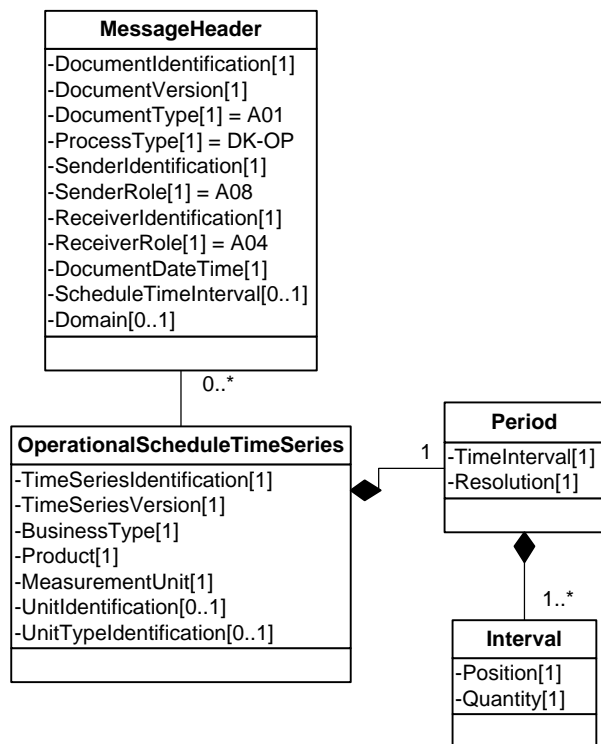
MessageHeader

-DocumentIdentification[1]
-DocumentVersion[1]
-DocumentType[1] = A01
-ProcessType[1] = DK-OP
-SenderIdentification[1]
-SenderRole[1] = A08
-ReceiverIdentification[1]
-ReceiverRole[1] = A04
-DocumentDateTime[1]
-ScheduleTimeInterval[0..1]
-Domain[0..1]

0..*

OperationalScheduleTimeSeries

-TimeSeriesIdentification[1]
-TimeSeriesVersion[1]
-BusinessType[1]
-Product[1]
-MeasurementUnit[1]
-UnitIdentification[0..1]
-UnitTypeIdentification[0..1]

1

Period

-TimeInterval[1]
-Resolution[1]

1..*

Interval

-Position[1]
-Quantity[1]